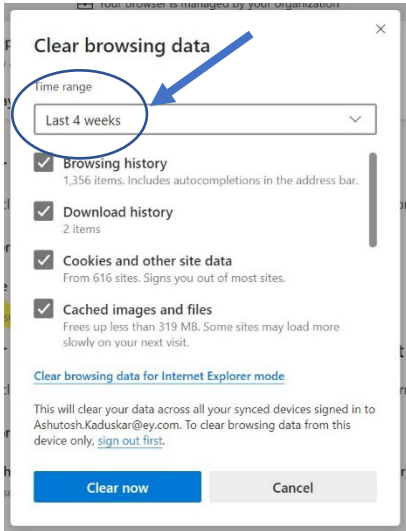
Your browser is managed by your organization

Clear browsing data

×

Time range

Last 4 weeks

Browsing history
1,356 items. Includes autocompletions in the address bar.

Download history
2 items

Cookies and other site data
From 616 sites. Signs you out of most sites.

Cached images and files
Frees up less than 319 MB. Some sites may load more slowly on your next visit.

Clear browsing data for Internet Explorer mode

This will clear your data across all your synced devices signed in to Ashutosh.Kaduskar@ey.com. To clear browsing data from this device only, sign out first.

Clear now

Cancel